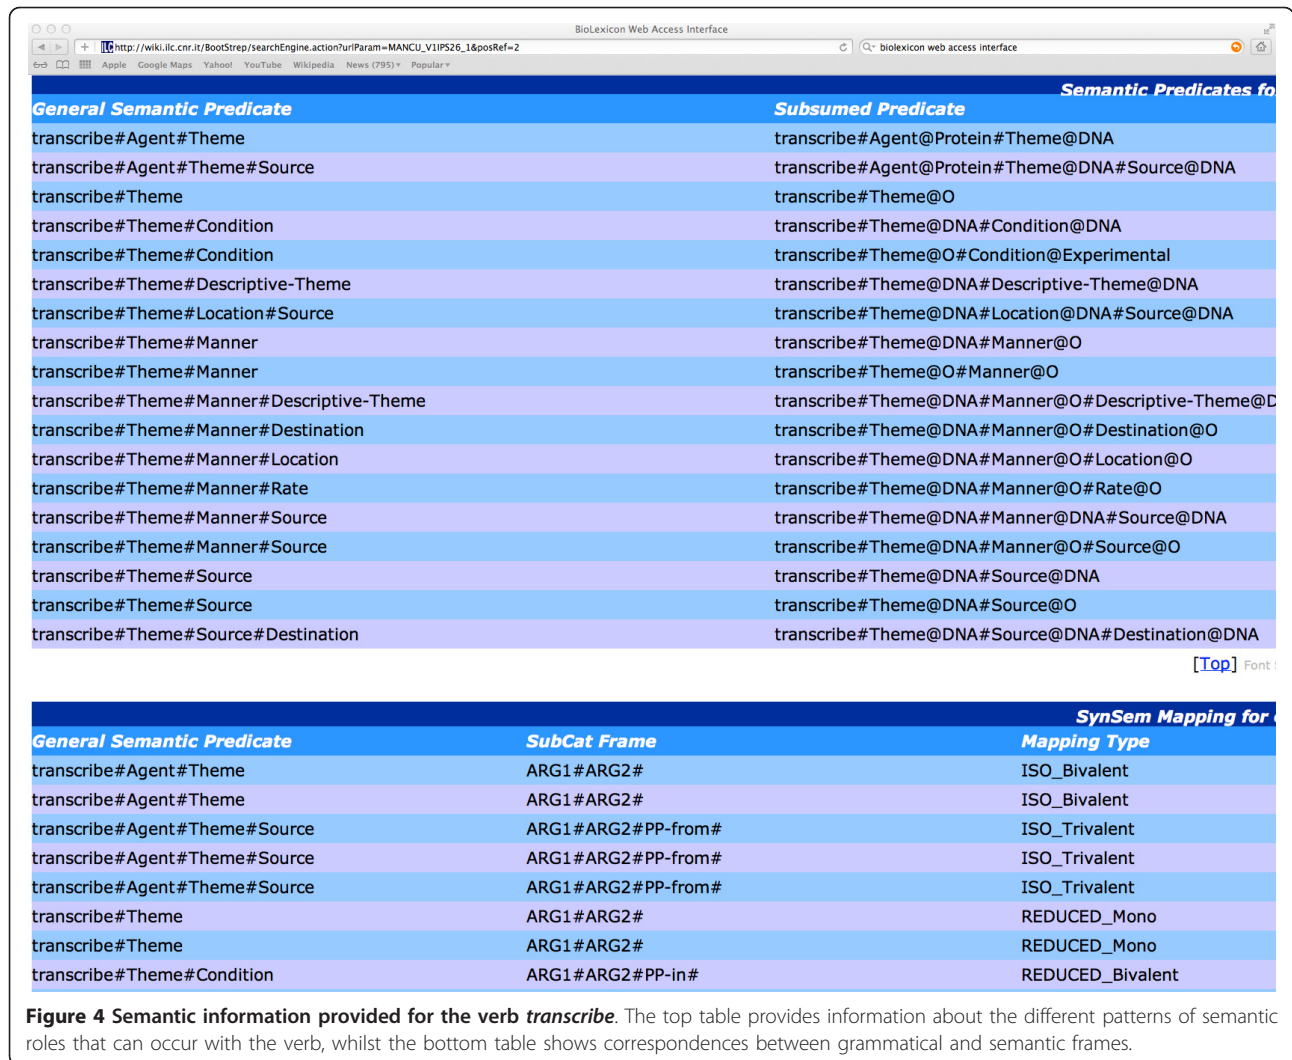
BioLexicon Web Access Interface

http://wiki.ilc.cnr.it/BootStrep/searchEngine.action?urlParam=MANCU_V1IPS26_1&posRef=2

biolexicon web access interface

Apple Google Maps Yahoo! YouTube Wikipedia News (795) Popular

Semantic Predicates fo

| General Semantic Predicate | Subsumed Predicate |
|---|---|
| transcribe#Agent#Theme | transcribe#Agent@Protein#Theme@DNA |
| transcribe#Agent#Theme#Source | transcribe#Agent@Protein#Theme@DNA#Source@DNA |
| transcribe#Theme | transcribe#Theme@O |
| transcribe#Theme#Condition | transcribe#Theme@DNA#Condition@DNA |
| transcribe#Theme#Condition | transcribe#Theme@O#Condition@Experimental |
| transcribe#Theme#Descriptive-Theme | transcribe#Theme@DNA#Descriptive-Theme@DNA |
| transcribe#Theme#Location#Source | transcribe#Theme@DNA#Location@DNA#Source@DNA |
| transcribe#Theme#Manner | transcribe#Theme@DNA#Manner@O |
| transcribe#Theme#Manner | transcribe#Theme@O#Manner@O |
| transcribe#Theme#Manner#Descriptive-Theme | transcribe#Theme@DNA#Manner@O#Descriptive-Theme@D |
| transcribe#Theme#Manner#Destination | transcribe#Theme@DNA#Manner@O#Destination@O |
| transcribe#Theme#Manner#Location | transcribe#Theme@DNA#Manner@O#Location@O |
| transcribe#Theme#Manner#Rate | transcribe#Theme@DNA#Manner@O#Rate@O |
| transcribe#Theme#Manner#Source | transcribe#Theme@DNA#Manner@DNA#Source@DNA |
| transcribe#Theme#Manner#Source | transcribe#Theme@DNA#Manner@O#Source@O |
| transcribe#Theme#Source | transcribe#Theme@DNA#Source@DNA |
| transcribe#Theme#Source | transcribe#Theme@DNA#Source@O |
| transcribe#Theme#Source#Destination | transcribe#Theme@DNA#Source@DNA#Destination@DNA |

[Top] Font

SynSem Mapping for

| General Semantic Predicate | SubCat Frame | Mapping Type |
|---|---|---|
| transcribe#Agent#Theme | ARG1#ARG2# | ISO_Bivalent |
| transcribe#Agent#Theme | ARG1#ARG2# | ISO_Bivalent |
| transcribe#Agent#Theme#Source | ARG1#ARG2#PP-from# | ISO_Trivalent |
| transcribe#Agent#Theme#Source | ARG1#ARG2#PP-from# | ISO_Trivalent |
| transcribe#Agent#Theme#Source | ARG1#ARG2#PP-from# | ISO_Trivalent |
| transcribe#Theme | ARG1#ARG2# | REDUCED_Mono |
| transcribe#Theme | ARG1#ARG2# | REDUCED_Mono |
| transcribe#Theme#Condition | ARG1#ARG2#PP-in# | REDUCED_Bivalent |

**Figure 4 Semantic information provided for the verb *transcribe***. The top table provides information about the different patterns of semantic roles that can occur with the verb, whilst the bottom table shows correspondences between grammatical and semantic frames.